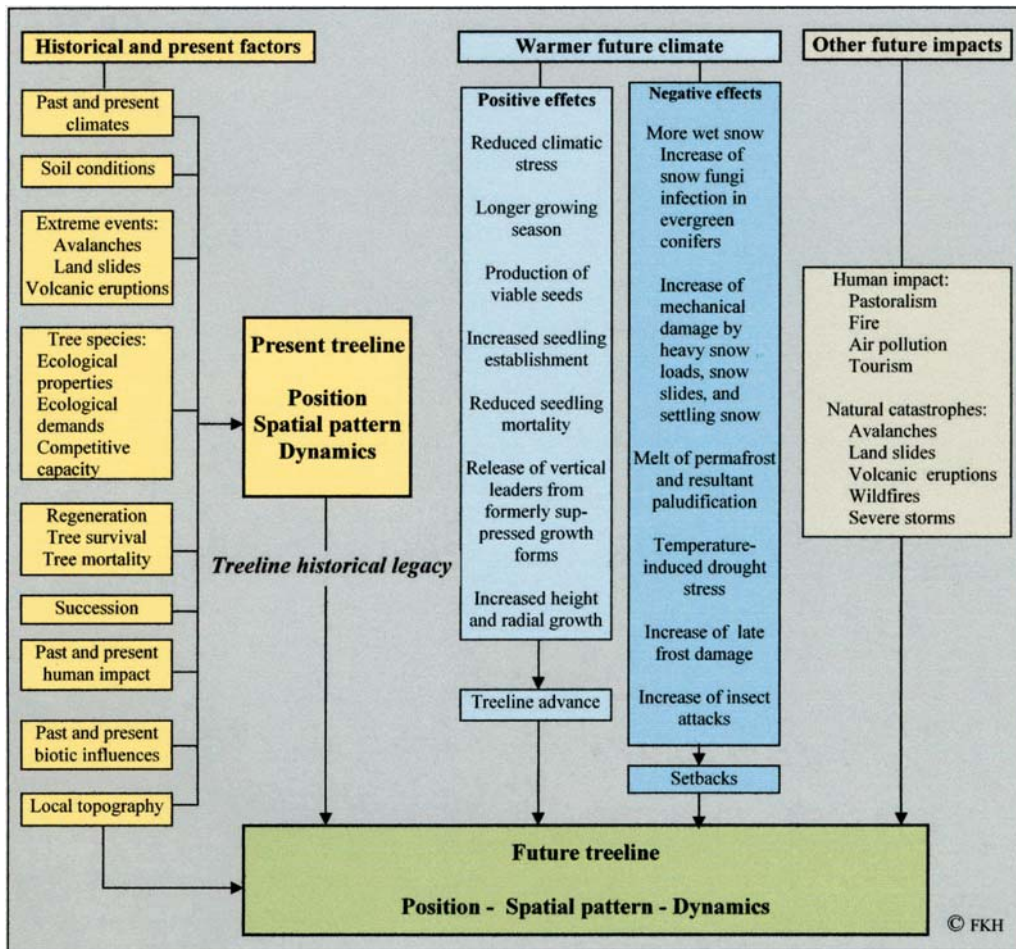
Historical and present factors

Past and present climates

Soil conditions

Extreme events:
Avalanches
Land slides
Volcanic eruptions

Tree species:
Ecological properties
Ecological demands
Competitive capacity

Regeneration
Tree survival
Tree mortality

Succession

Past and present human impact

Past and present biotic influences

Local topography

Present treeline

Position
Spatial pattern
Dynamics

Treeline historical legacy

Warmer future climate

Positive effetcs

Reduced climatic stress

Longer growing season

Production of viable seeds

Increased seedling establishment

Reduced seedling mortality

Release of vertical leaders from formerly suppressed growth forms

Increased height and radial growth

Treeline advance

Negative effects

More wet snow
Increase of snow fungi infection in evergreen conifers

Increase of mechanical damage by heavy snow loads, snow slides, and settling snow

Melt of permafrost and resultant paludification

Temperature-induced drought stress

Increase of late frost damage

Increase of insect attacks

Setbacks

Other future impacts

Human impact:
Pastoralism
Fire
Air pollution
Tourism

Natural catastrophes:
Avalanches
Land slides
Volcanic eruptions
Wildfires
Severe storms

Future treeline

Position - Spatial pattern - Dynamics

© FKH